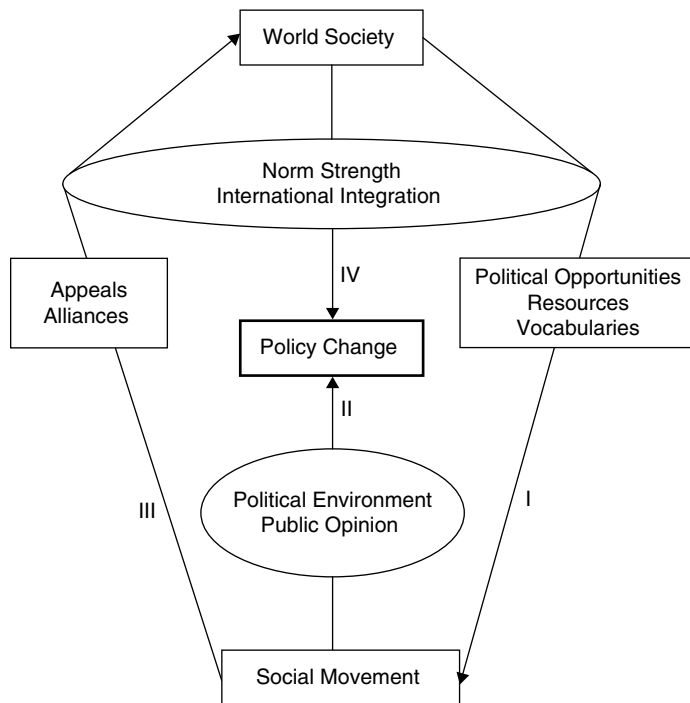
World Society

Norm Strength
International Integration

Appeals
Alliances

IV

Political Opportunities
Resources
Vocabularies

Policy Change

II

Political Environment
Public Opinion

III

I

Social Movement